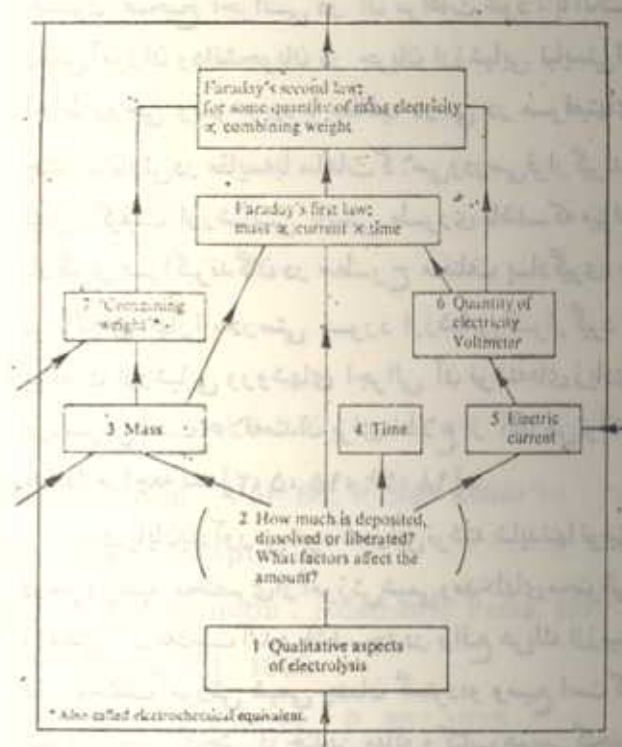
Faraday's second law: for some quantity of mass electricity ∝ combining weight

Faraday's first law: mass ∝ current × time

7 "Combining weight"*

6 Quantity of electricity Voltmeter

3 Mass

4 Time

5 Electric current

2 How much is deposited, dissolved or liberated? What factors affect the amount?

1 Qualitative aspects of electrolysis

* Also called electrochemical equivalent.